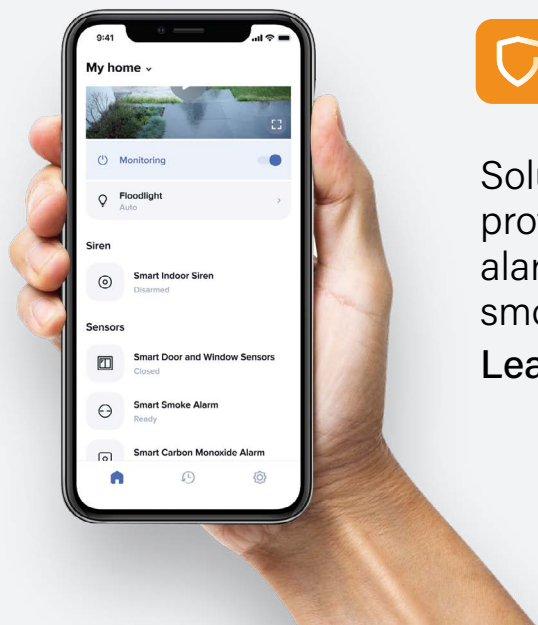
9:41

My home

Monitoring

Floodlight
Auto

Siren

Smart Indoor Siren
Disarmed

Sensors

Smart Door and Window Sensors
Closed

Smart Smoke Alarm
Ready

Smart Carbon Monoxide Alarm

Solu
pro
alar
smo
Lea